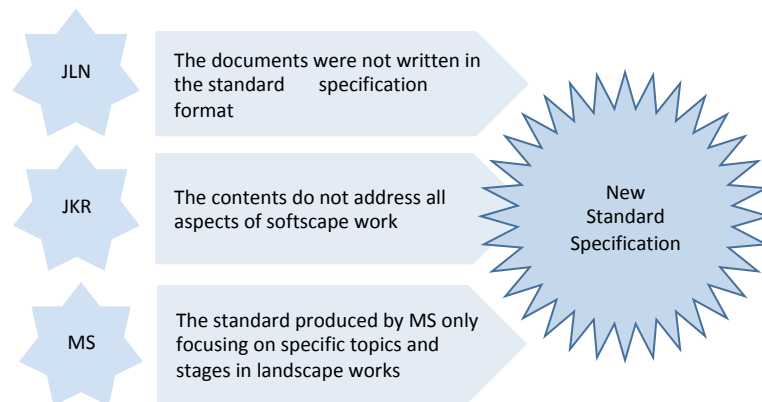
JLN

The documents were not written in the standard specification format

JKR

The contents do not address all aspects of softscape work

MS

The standard produced by MS only focusing on specific topics and stages in landscape works

New Standard Specification